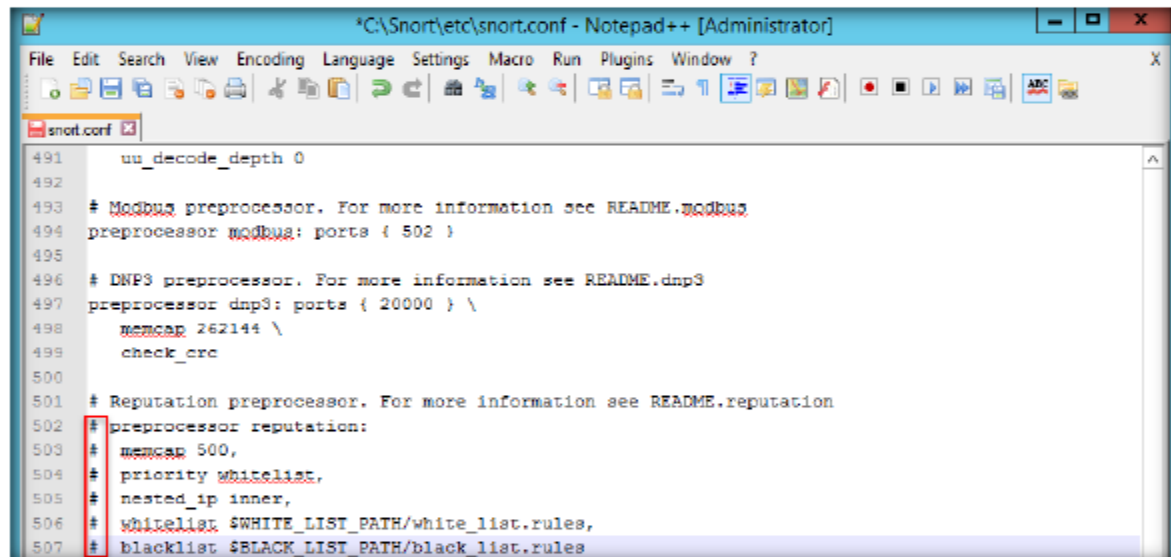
*C:\Snort\etc\snort.conf - Notepad++ [Administrator]

File Edit Search View Encoding Language Settings Macro Run Plugins Window ? X

snort.conf

491 uu_decode_depth 0
492
493 # Modbus preprocessor. For more information see README.modbus
494 preprocessor modbus: ports { 502 }
495
496 # DNP3 preprocessor. For more information see README.dnp3
497 preprocessor dnp3: ports { 20000 } \
498 memcap 262144 \
499 check_crc
500
501 # Reputation preprocessor. For more information see README.reputation
502 # preprocessor reputation:
503 # memcap 500,
504 # priority whitelist,
505 # nested_ip inner,
506 # whitelist $WHITE_LIST_PATH/white_list.rules,
507 # blacklist $BLACK_LIST_PATH/black_list.rules